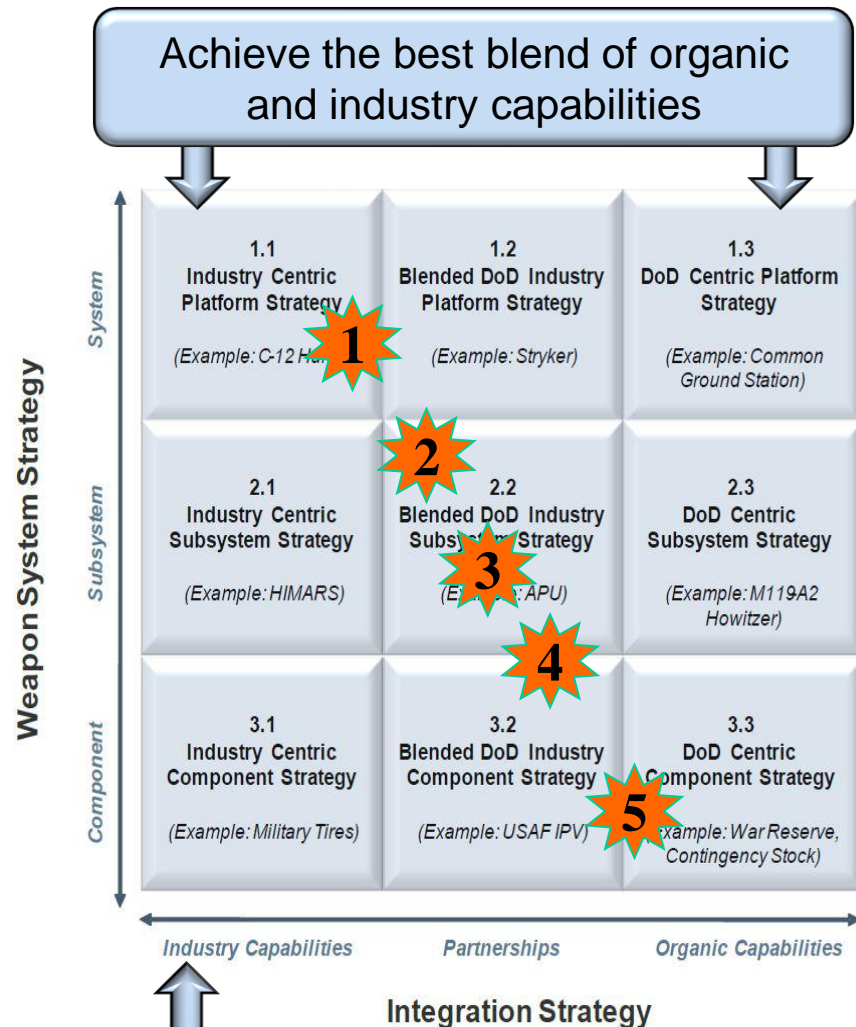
Achieve the best blend of organic and industry capabilities

Weapon System Strategy

System

Subsystem

Component

1.1
Industry Centric Platform Strategy

(Example: C-12 H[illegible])

1

1.2
Blended DoD Industry Platform Strategy

(Example: Stryker)

1.3
DoD Centric Platform Strategy

(Example: Common Ground Station)

2

2.1
Industry Centric Subsystem Strategy

(Example: HIMARS)

2.2
Blended DoD Industry Subsy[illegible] Strategy

(Ex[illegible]: APU)

3

2.3
DoD Centric Subsystem Strategy

(Example: M119A2 Howitzer)

4

3.1
Industry Centric Component Strategy

(Example: Military Tires)

3.2
Blended DoD Industry Component Strategy

(Example: USAF IPV)

5

3.3
DoD Centric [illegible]omponent Strategy

([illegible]xample: War Reserve, Contingency Stock)

Industry Capabilities

Partnerships

Organic Capabilities

Integration Strategy